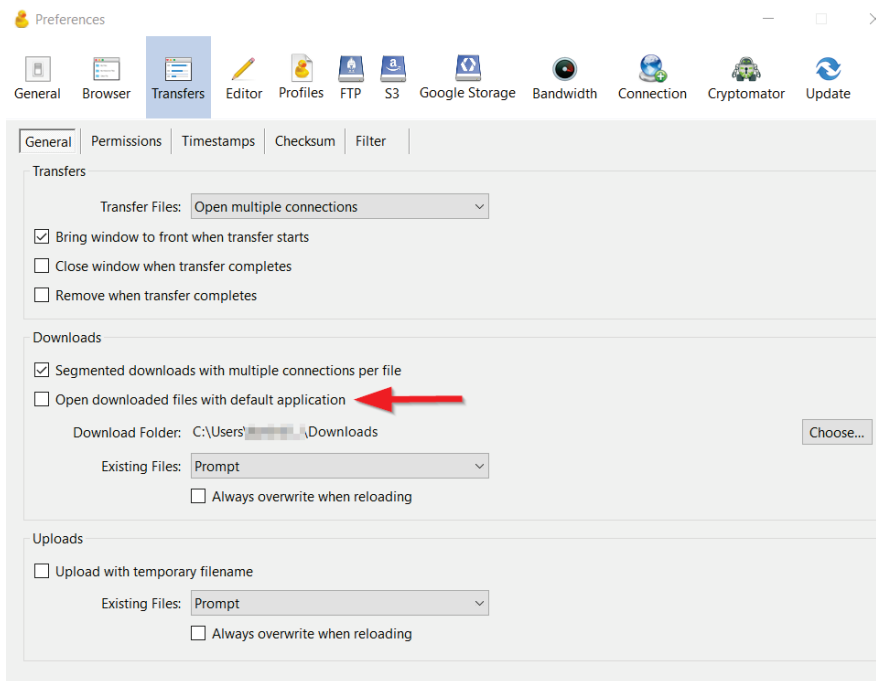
Preferences

General Browser Transfers Editor Profiles FTP S3 Google Storage Bandwidth Connection Cryptomator Update

General Permissions Timestamps Checksum Filter

Transfers

Transfer Files: Open multiple connections

Bring window to front when transfer starts

Close window when transfer completes

Remove when transfer completes

Downloads

Segmented downloads with multiple connections per file

Open downloaded files with default application

Download Folder: C:\Users\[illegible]\Downloads Choose...

Existing Files: Prompt

Always overwrite when reloading

Uploads

Upload with temporary filename

Existing Files: Prompt

Always overwrite when reloading